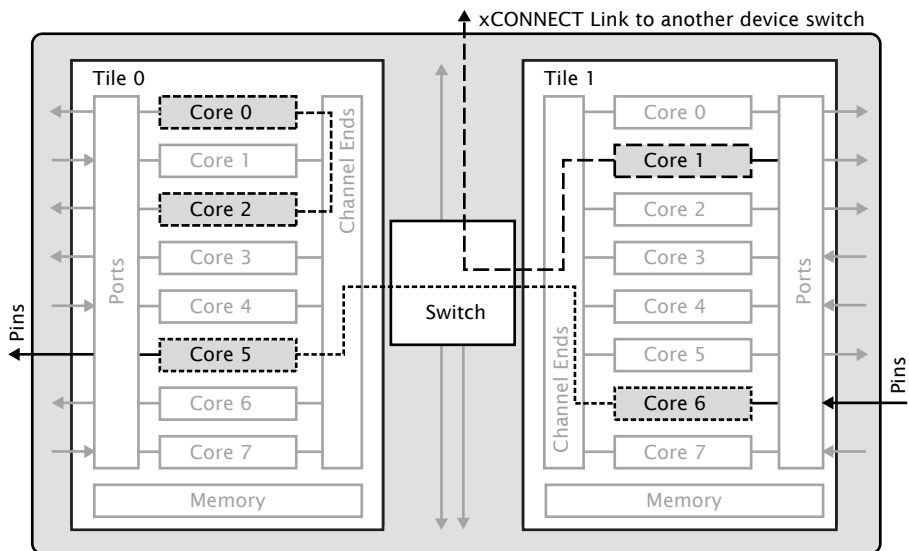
xCONNECT Link to another device switch

Tile 0

Core 0
Core 1
Core 2
Core 3
Core 4
Core 5
Core 6
Core 7

Ports

Channel Ends

Memory

Pins

Switch

Tile 1

Core 0
Core 1
Core 2
Core 3
Core 4
Core 5
Core 6
Core 7

Channel Ends

Ports

Memory

Pins